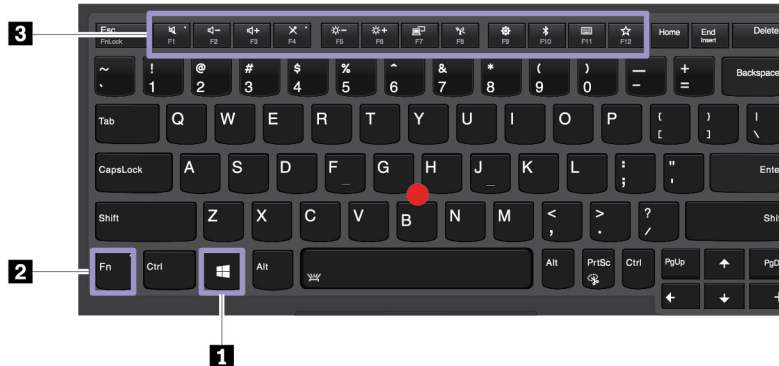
3

Esc
FnLock

F1 F2 F3 F4 F5 F6 F7 F8 F9 F10 F11 F12

Home
End
Insert
Delete

~
`
!
1
@
2
#
3
$
4
%
5
^
6
&
7
*
8
(
9
)
0
—
-
+
=
Backspace

Tab
Q W E R T Y U I O P
{
[
}
]
|
\

CapsLock
A S D F G H J K L
:
;
"
'
Enter

Shift
Z X C V B N M
<
,
>
.
?
/
Shift

2

Fn
Ctrl
Alt
Alt
PrtSc
Ctrl
PgUp
PgDn

1